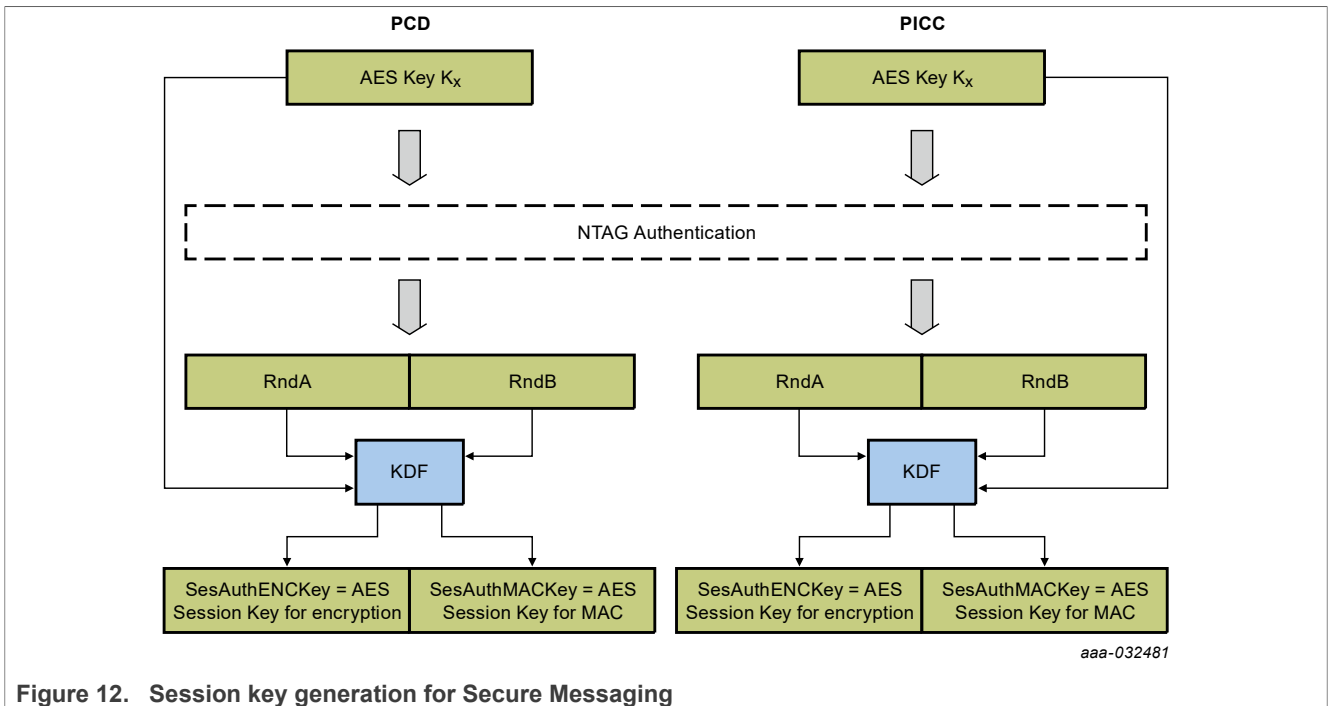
PCD

PICC

AES Key $K_X$

AES Key $K_X$

NTAG Authentication

RndA

RndB

RndA

RndB

KDF

KDF

SesAuthENCKey = AES Session Key for encryption

SesAuthMACKey = AES Session Key for MAC

SesAuthENCKey = AES Session Key for encryption

SesAuthMACKey = AES Session Key for MAC

aaa-032481

Figure 12. Session key generation for Secure Messaging